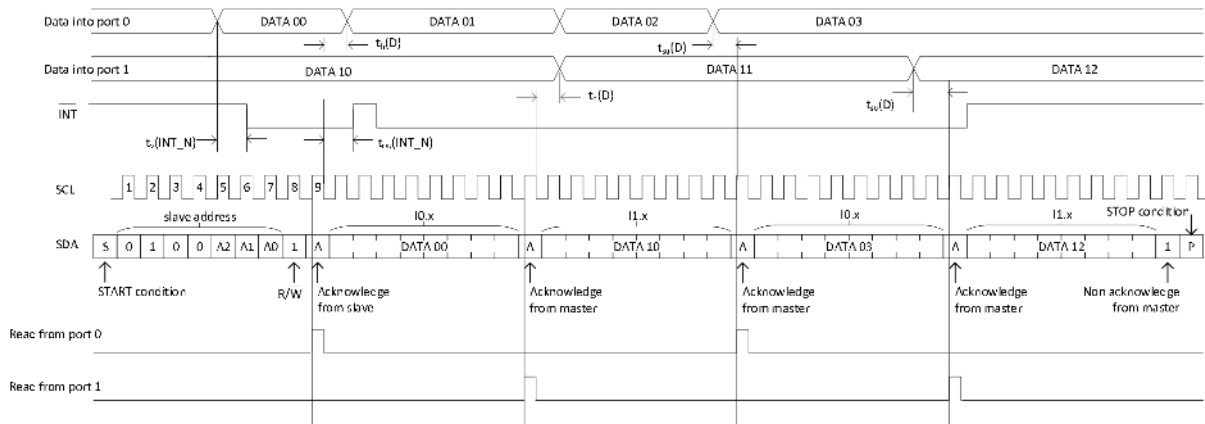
Data into port 0

DATA 00

DATA 01

DATA 02

DATA 03

$t_h(D)$

$t_{su}(D)$

Data into port 1

DATA 10

DATA 11

DATA 12

$t_{\cdot}(D)$

$t_{su}(D)$

$\overline{INT}$

$t_v(INT\_N)$

$t_{rst}(INT\_N)$

SCL

1 2 3 4 5 6 7 8 9

slave address

I0.x

I1.x

I0.x

I1.x

STOP condition

SDA

S 0 1 0 0 A2 A1 A0 1 A

DATA 00

A

DATA 10

A

DATA 03

A

DATA 12

1 P

START condition

R/W

Acknowledge from slave

Acknowledge from master

Acknowledge from master

Acknowledge from master

Non acknowledge from master

Read from port 0

Read from port 1